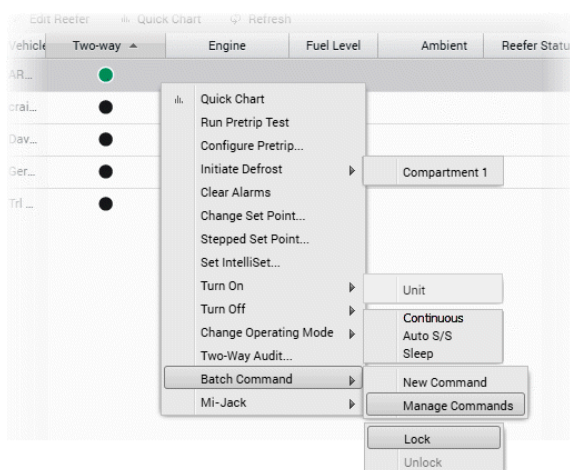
Edit Reefer   Quick Chart   Refresh

| Vehicle | Two-way ▲ | Engine | Fuel Level | Ambient | Reefer Status |
|---|---|---|---|---|---|
| AR... | | | | | |
| crai... | | | | | |
| Dav... | | | | | |
| Ger... | | | | | |
| Trl ... | | | | | |

Quick Chart
Run Pretrip Test
Configure Pretrip...
Initiate Defrost
Clear Alarms
Change Set Point...
Stepped Set Point...
Set IntelliSet...
Turn On
Turn Off
Change Operating Mode
Two-Way Audit...
Batch Command
Mi-Jack

Compartment 1

Unit

Continuous
Auto S/S
Sleep

New Command
Manage Commands

Lock
Unlock